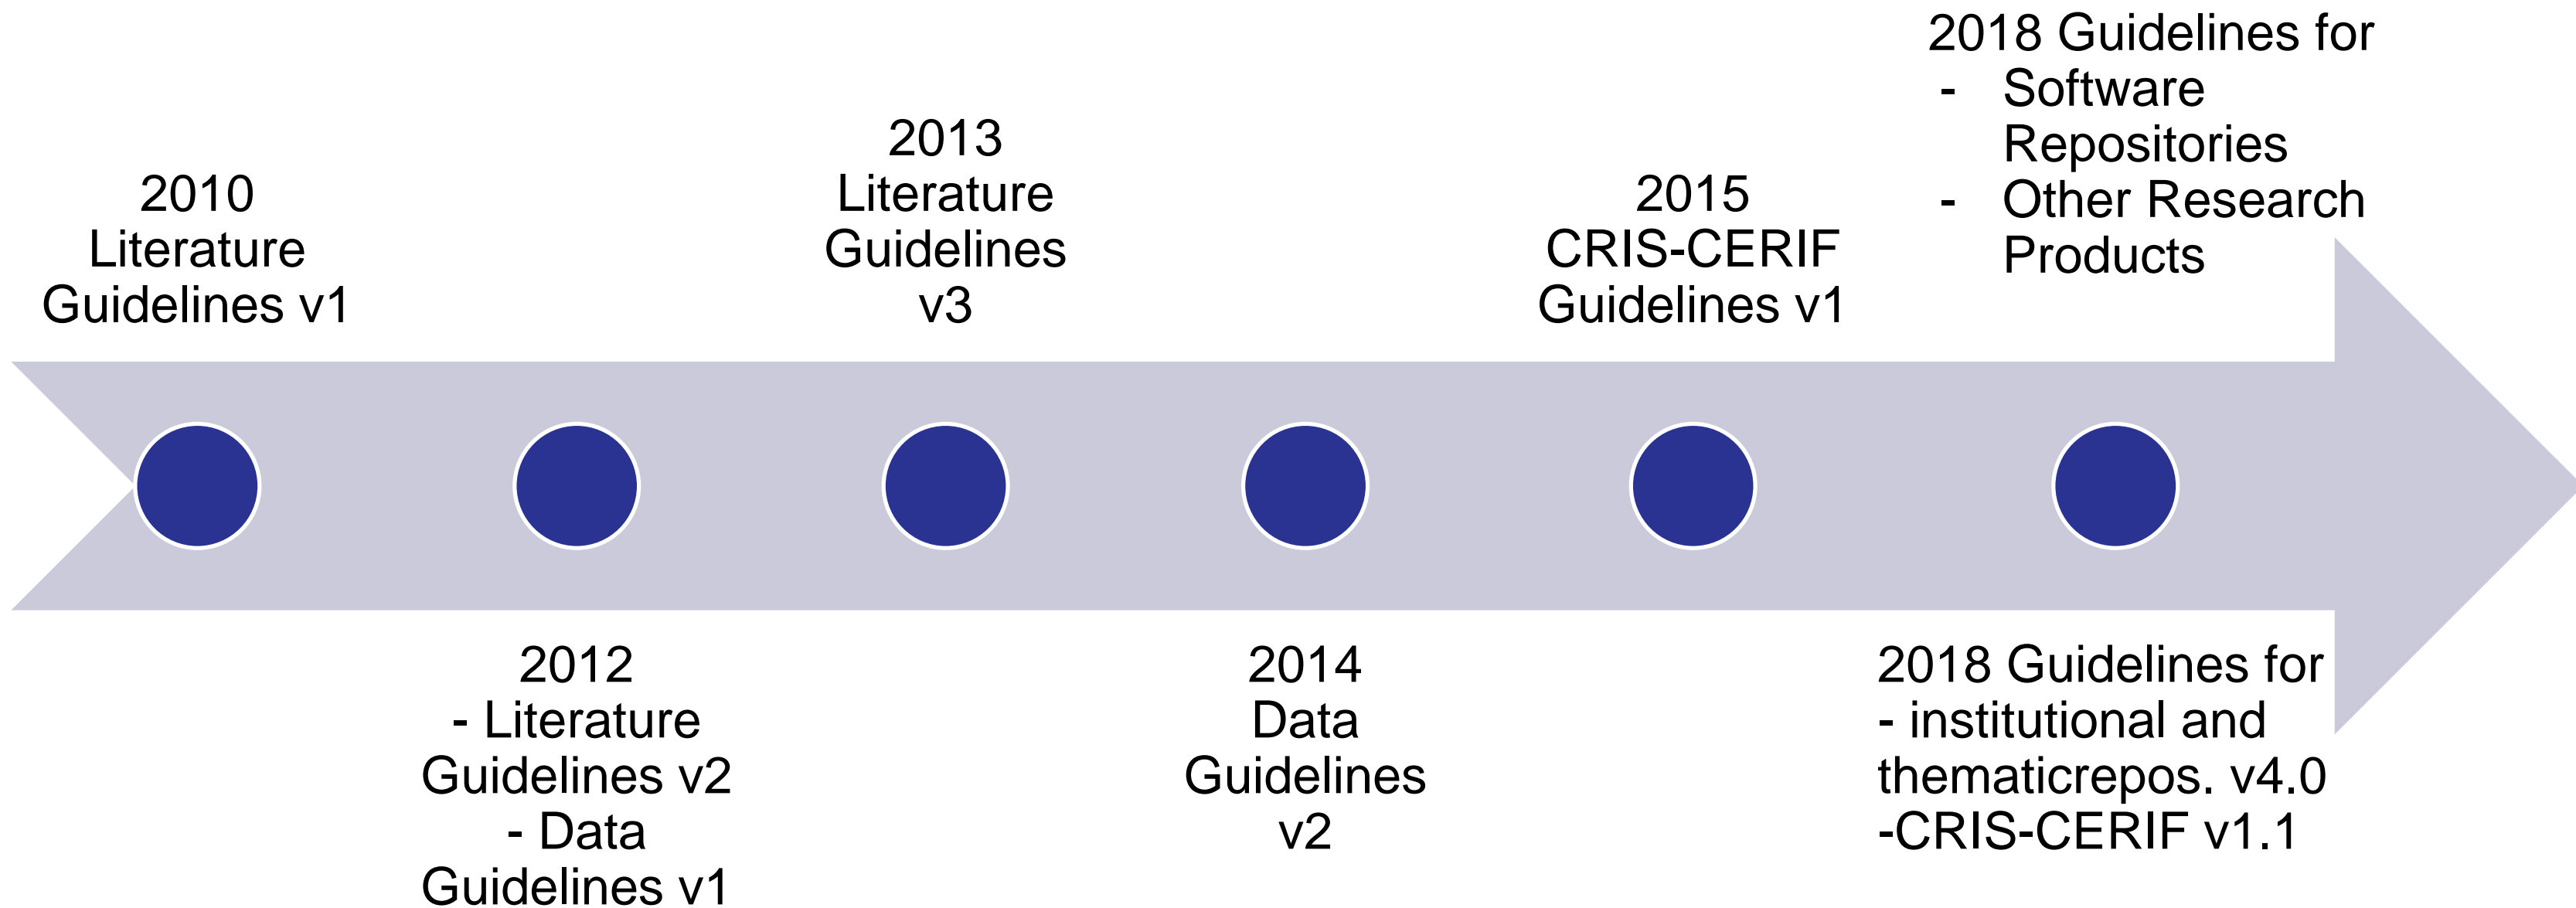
2010
Literature
Guidelines v1

2012
- Literature
Guidelines v2
- Data
Guidelines v1

2013
Literature
Guidelines
v3

2014
Data
Guidelines
v2

2015
CRIS-CERIF
Guidelines v1

2018 Guidelines for
- Software Repositories
- Other Research Products

2018 Guidelines for
- institutional and thematicrepos. v4.0
-CRIS-CERIF v1.1